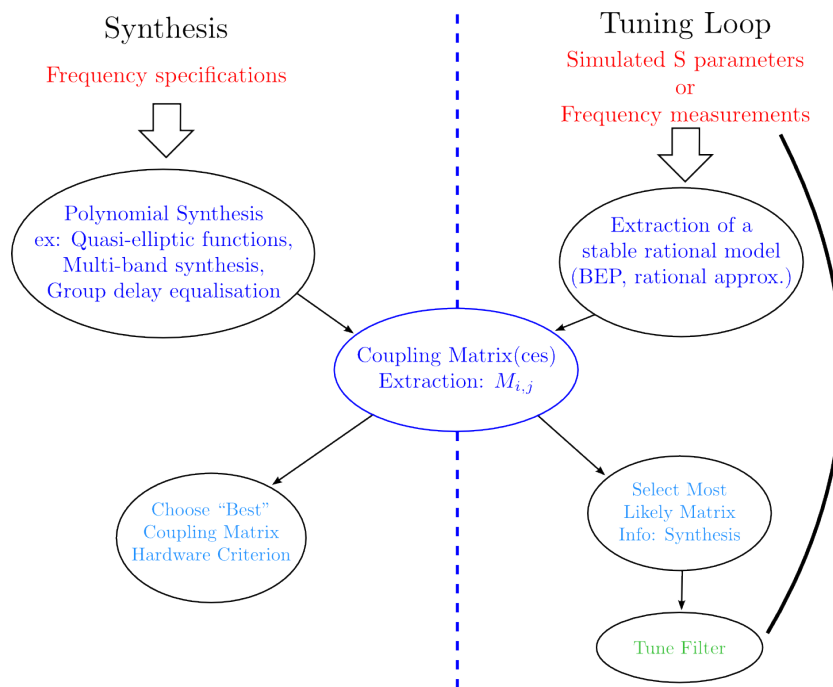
Synthesis

Frequency specifications

Polynomial Synthesis
ex: Quasi-elliptic functions,
Multi-band synthesis,
Group delay equalisation

Tuning Loop

Simulated S parameters
or
Frequency measurements

Extraction of a
stable rational model
(BEP, rational approx.)

Coupling Matrix(ces)
Extraction: $M_{i,j}$

Choose “Best”
Coupling Matrix
Hardware Criterion

Select Most
Likely Matrix
Info: Synthesis

Tune Filter